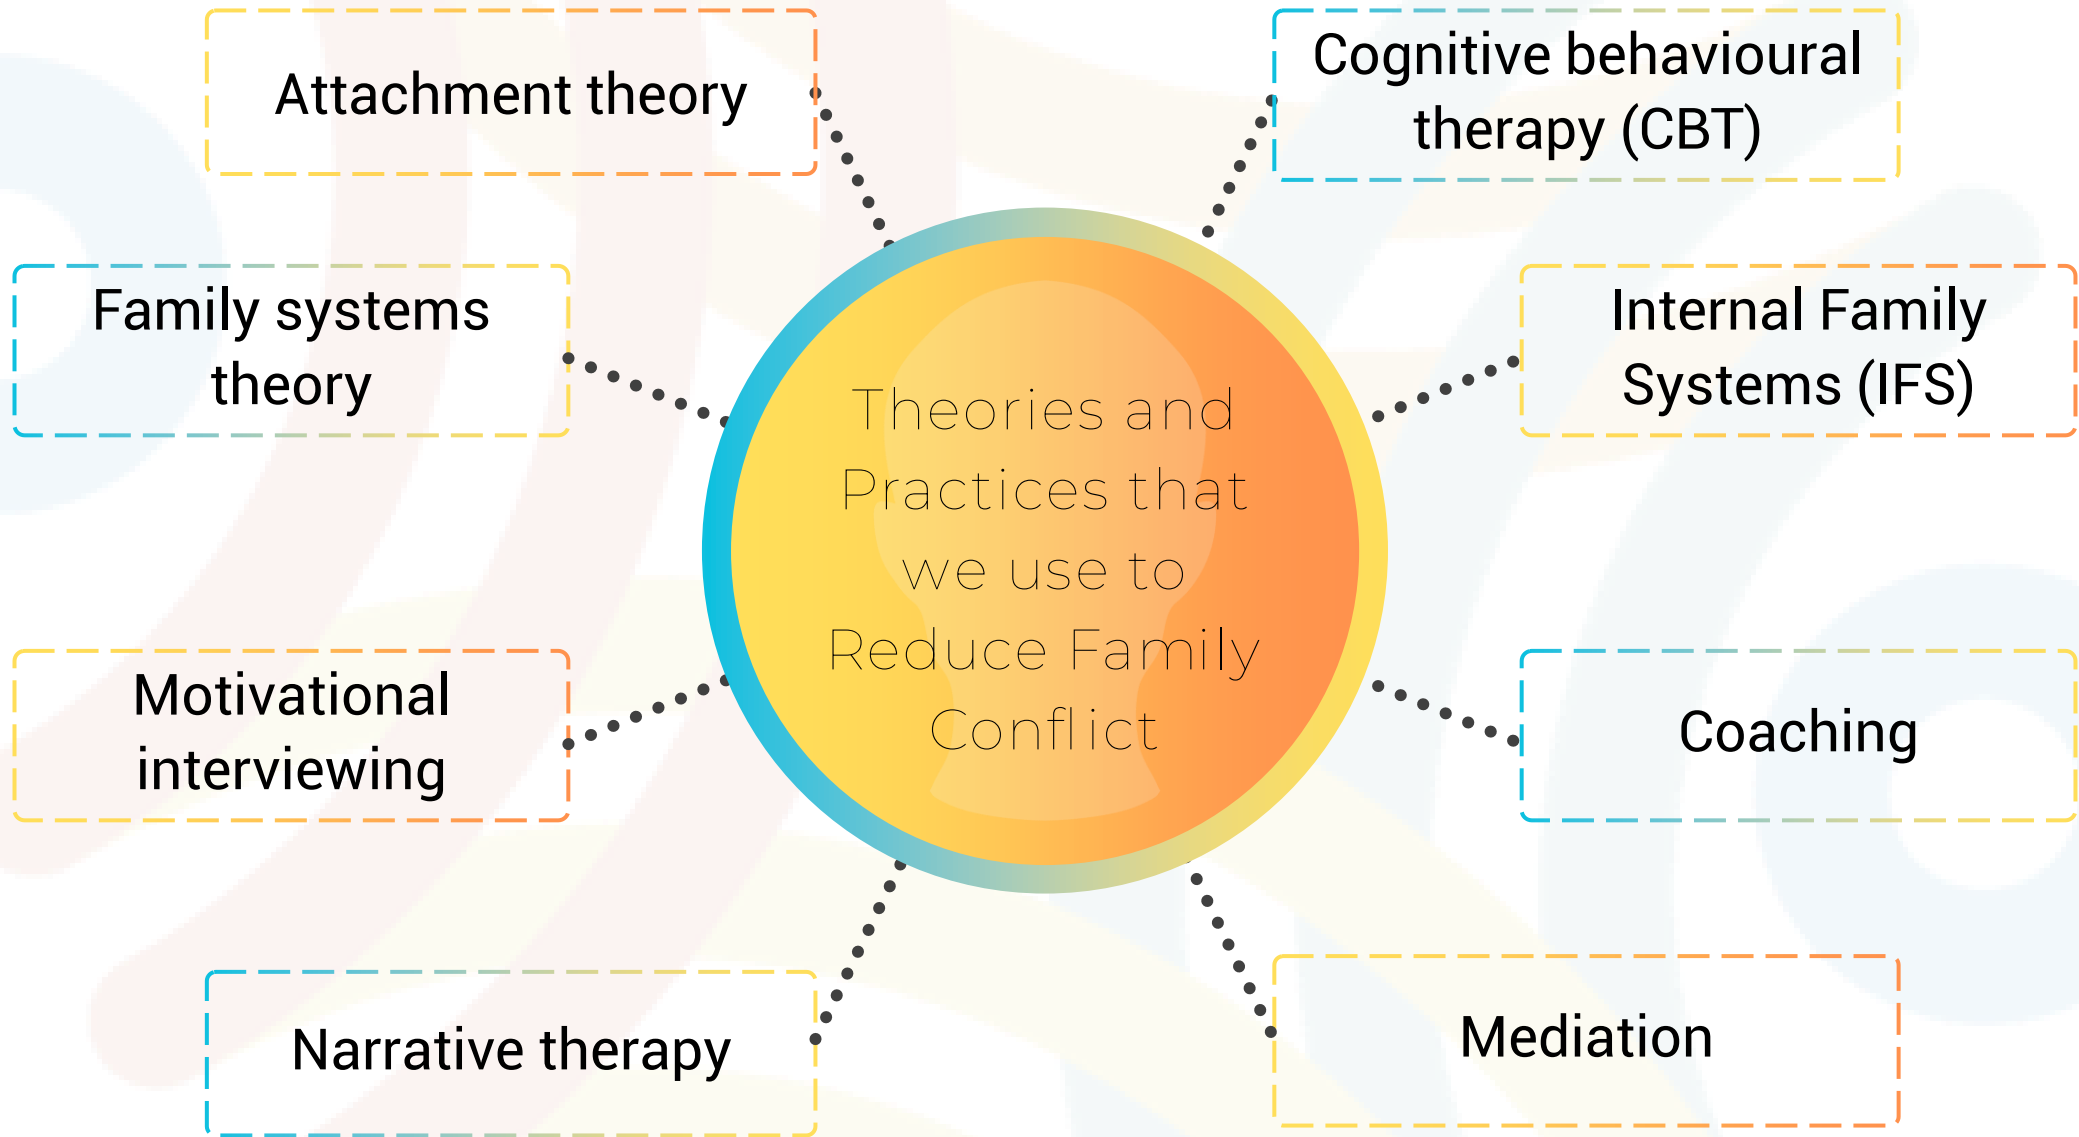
Theories and Practices that we use to Reduce Family Conflict

Attachment theory

Cognitive behavioural therapy (CBT)

Family systems theory

Internal Family Systems (IFS)

Motivational interviewing

Coaching

Narrative therapy

Mediation